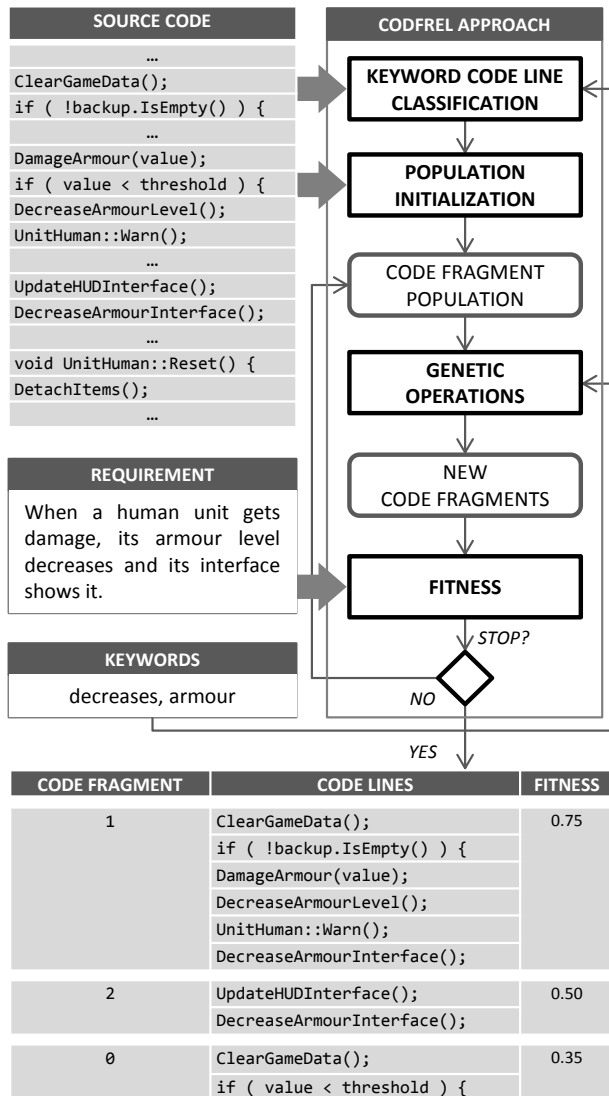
SOURCE CODE

…
ClearGameData();
if ( !backup.IsEmpty() ) {
…
DamageArmour(value);
if ( value < threshold ) {
DecreaseArmourLevel();
UnitHuman::Warn();
…
UpdateHUDInterface();
DecreaseArmourInterface();
…
void UnitHuman::Reset() {
DetachItems();
…

REQUIREMENT

When a human unit gets damage, its armour level decreases and its interface shows it.

KEYWORDS

decreases, armour

CODFREL APPROACH

KEYWORD CODE LINE CLASSIFICATION

POPULATION INITIALIZATION

CODE FRAGMENT POPULATION

GENETIC OPERATIONS

NEW CODE FRAGMENTS

FITNESS

STOP?

NO

YES

| CODE FRAGMENT | CODE LINES | FITNESS |
|---|---|---|
| 1 | ClearGameData(); if ( !backup.IsEmpty() ) { DamageArmour(value); DecreaseArmourLevel(); UnitHuman::Warn(); DecreaseArmourInterface(); | 0.75 |
| 2 | UpdateHUDInterface(); DecreaseArmourInterface(); | 0.50 |
| 0 | ClearGameData(); if ( value < threshold ) { | 0.35 |